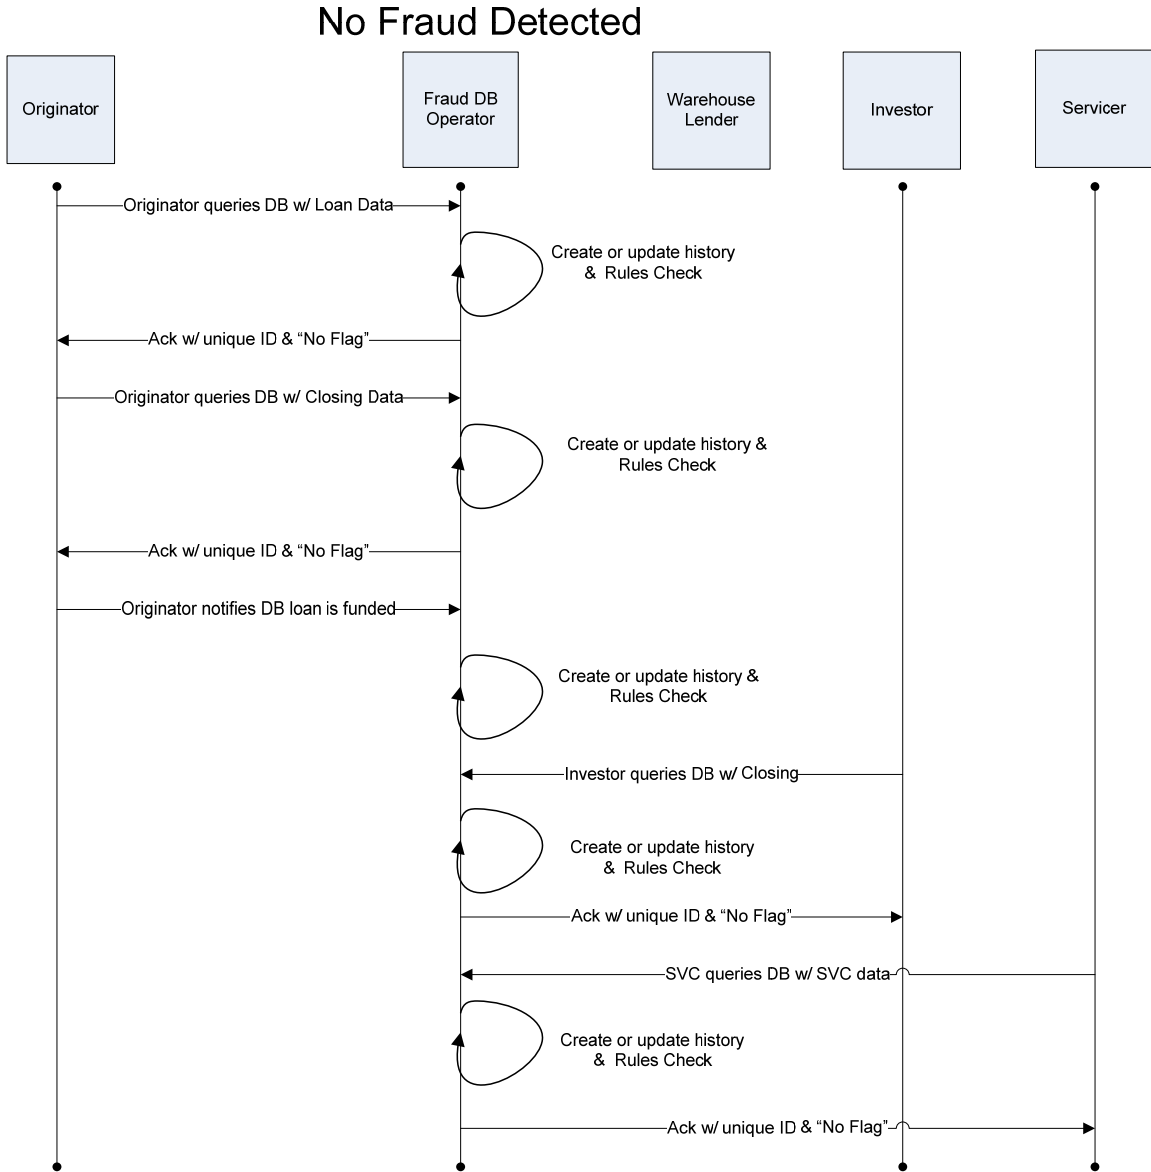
No Fraud Detected

Originator

Fraud DB Operator

Warehouse Lender

Investor

Servicer

Originator queries DB w/ Loan Data

Create or update history & Rules Check

Ack w/ unique ID & “No Flag”

Originator queries DB w/ Closing Data

Create or update history & Rules Check

Ack w/ unique ID & “No Flag”

Originator notifies DB loan is funded

Create or update history & Rules Check

Investor queries DB w/ Closing

Create or update history & Rules Check

Ack w/ unique ID & “No Flag”

SVC queries DB w/ SVC data

Create or update history & Rules Check

Ack w/ unique ID & “No Flag”